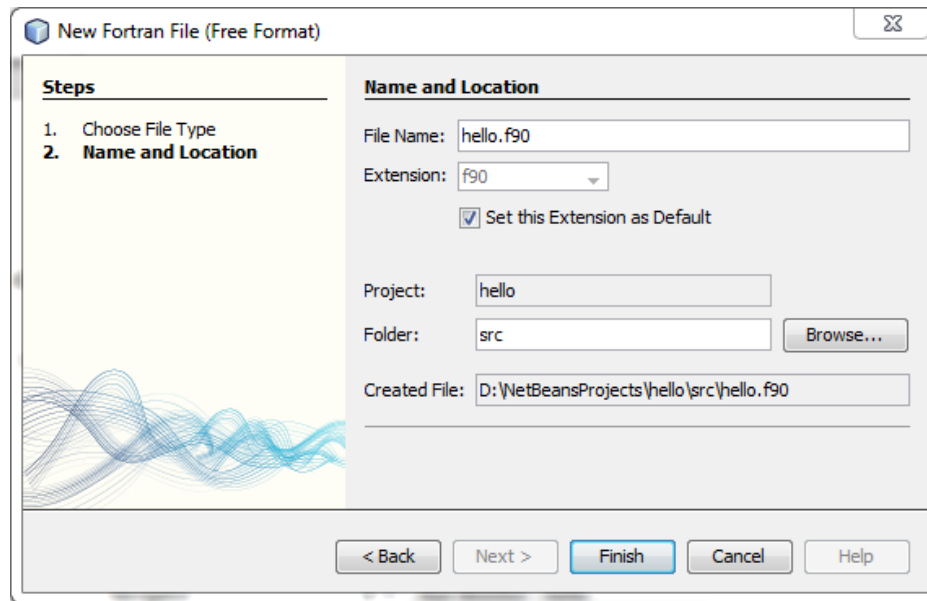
New Fortran File (Free Format)

Steps

1. Choose File Type
2. Name and Location

Name and Location

File Name: hello.f90

Extension: f90

Set this Extension as Default

Project: hello

Folder: src

Browse...

Created File: D:\NetBeansProjects\hello\src\hello.f90

< Back

Next >

Finish

Cancel

Help